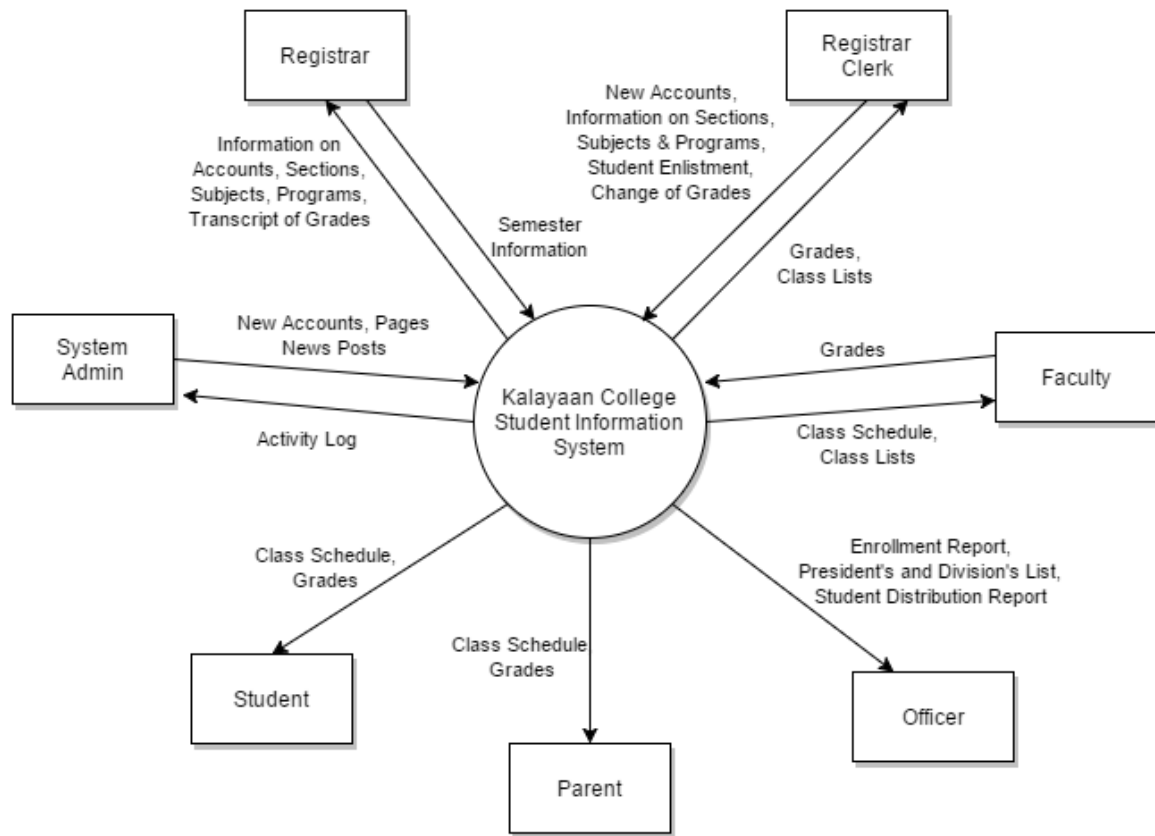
Registrar

Registrar Clerk

Information on Accounts, Sections, Subjects, Programs, Transcript of Grades

Semester Information

New Accounts, Information on Sections, Subjects & Programs, Student Enlistment, Change of Grades

Grades, Class Lists

System Admin

New Accounts, Pages News Posts

Activity Log

Kalayaan College Student Information System

Grades

Faculty

Class Schedule, Class Lists

Class Schedule, Grades

Class Schedule Grades

Enrollment Report, President's and Division's List, Student Distribution Report

Student

Parent

Officer